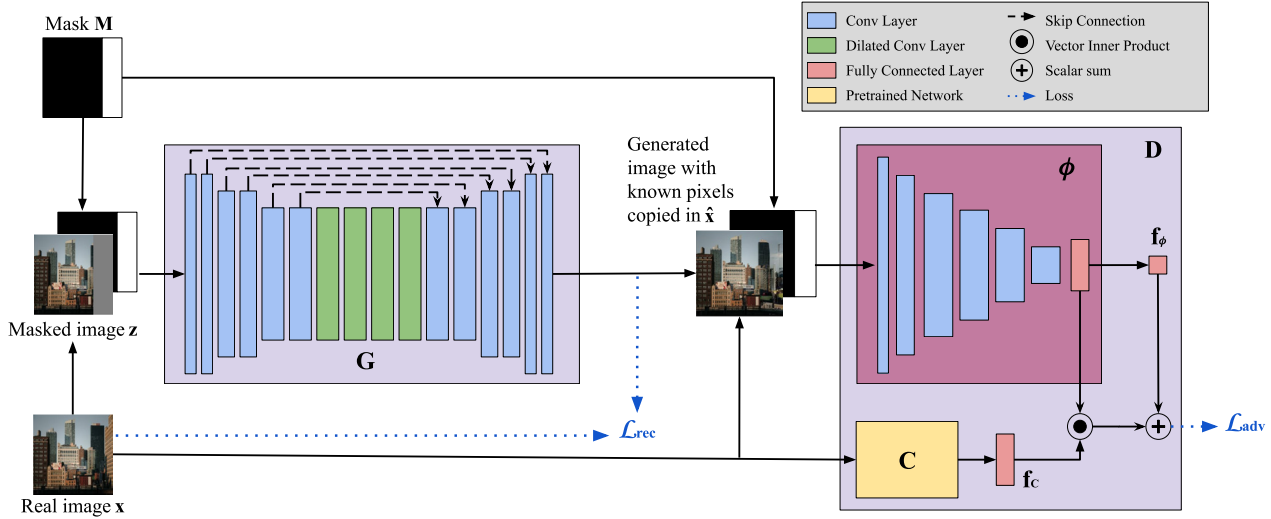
Mask $\mathbf{M}$

Conv Layer
Dilated Conv Layer
Fully Connected Layer
Pretrained Network
Skip Connection
Vector Inner Product
Scalar sum
Loss

Generated image with known pixels copied in $\hat{\mathbf{x}}$

$\mathbf{D}$

$\phi$

$\mathbf{f}_\phi$

Masked image $\mathbf{z}$

$\mathbf{G}$

$\mathcal{L}_{\text{rec}}$

$\mathcal{L}_{\text{adv}}$

$\mathbf{C}$

$\mathbf{f}_\mathrm{C}$

Real image $\mathbf{x}$